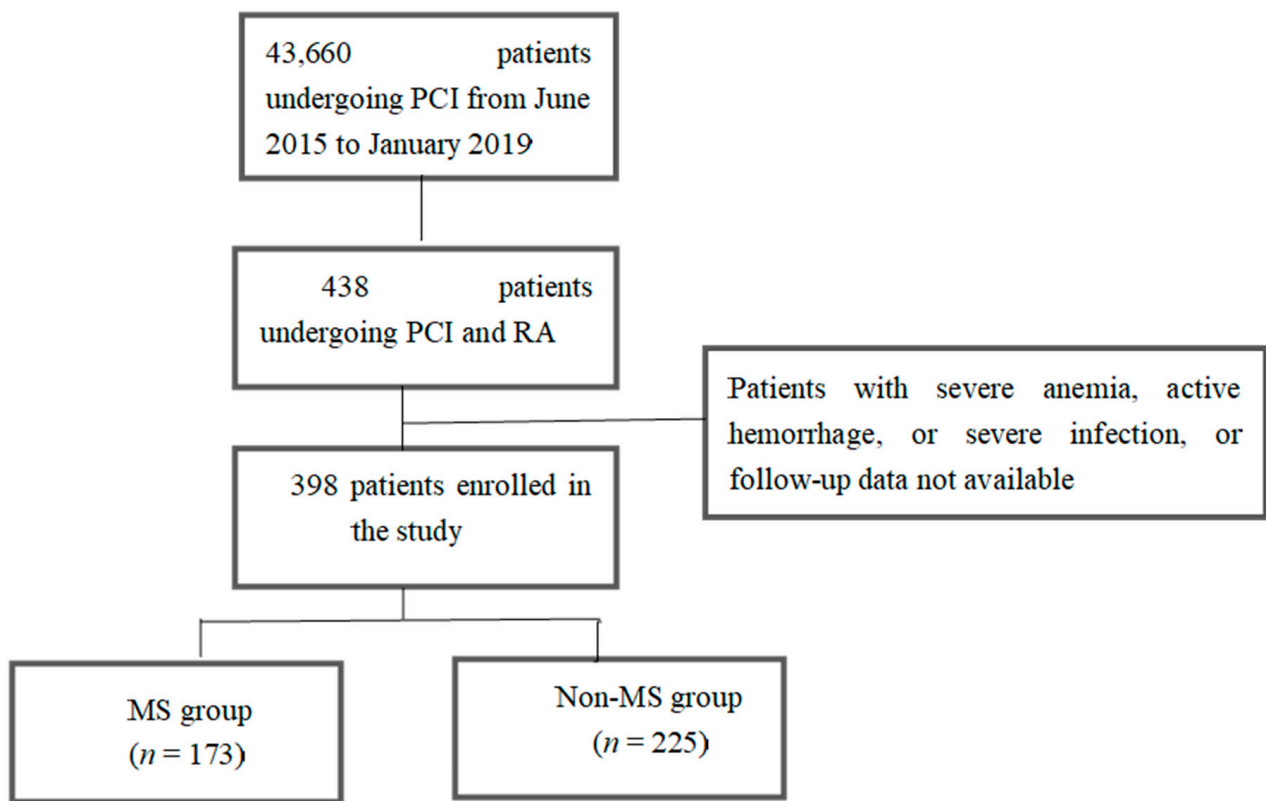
43,660 patients undergoing PCI from June 2015 to January 2019

438 patients undergoing PCI and RA

Patients with severe anemia, active hemorrhage, or severe infection, or follow-up data not available

398 patients enrolled in the study

MS group ($n$ = 173)

Non-MS group ($n$ = 225)